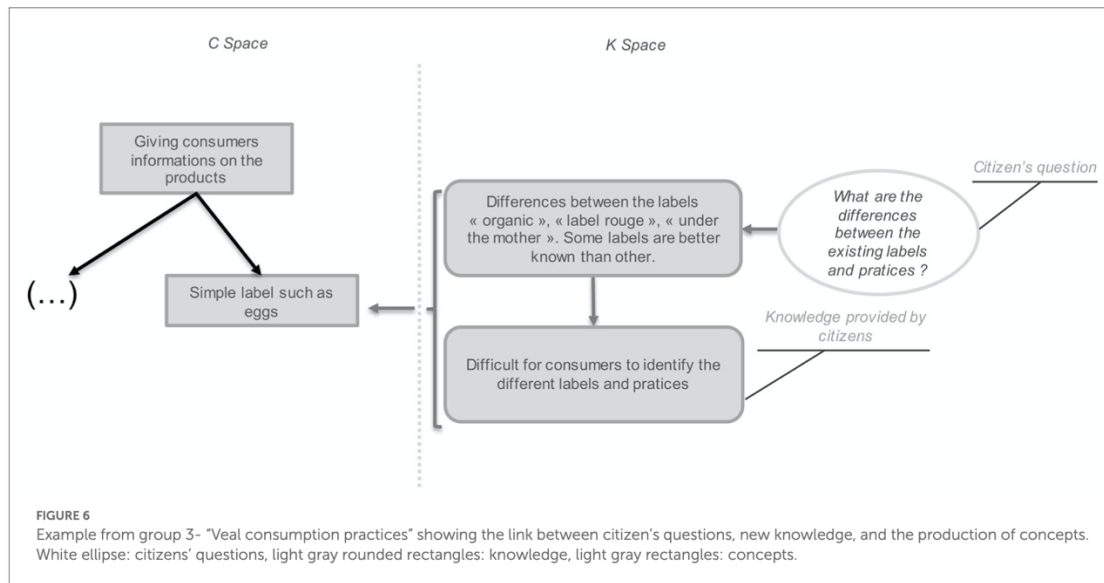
C Space

K Space

Giving consumers informations on the products

(...)

Simple label such as eggs

Differences between the labels « organic », « label rouge », « under the mother ». Some labels are better known than other.

What are the differences between the existing labels and pratices ?

Citizen's question

Knowledge provided by citizens

Difficult for consumers to identify the different labels and pratices

FIGURE 6
Example from group 3- "Veal consumption practices" showing the link between citizen's questions, new knowledge, and the production of concepts. White ellipse: citizens' questions, light gray rounded rectangles: knowledge, light gray rectangles: concepts.